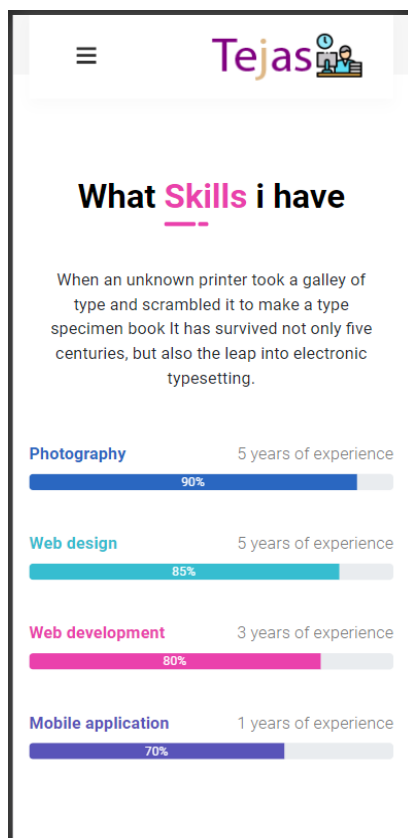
Tejas

What Skills i have

When an unknown printer took a galley of type and scrambled it to make a type specimen book It has survived not only five centuries, but also the leap into electronic typesetting.

Photography
5 years of experience
90%

Web design
5 years of experience
85%

Web development
3 years of experience
80%

Mobile application
1 years of experience
70%